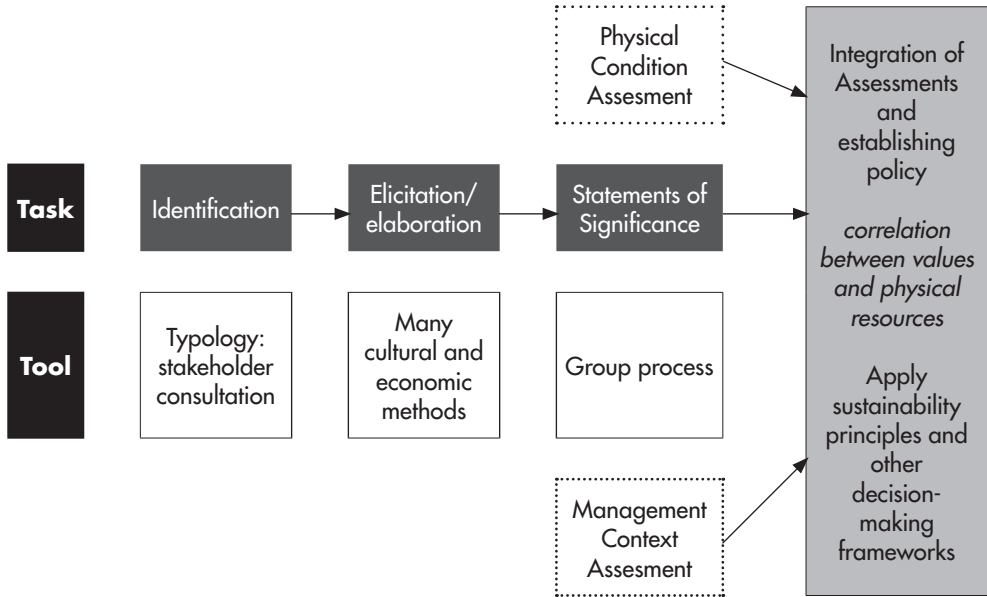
Physical Condition Assesment

Integration of Assessments and establishing policy

*correlation between values and physical resources*

Apply sustainability principles and other decision-making frameworks

Task

Identification

Elicitation/ elaboration

Statements of Significance

Tool

Typology: stakeholder consultation

Many cultural and economic methods

Group process

Management Context Assesment